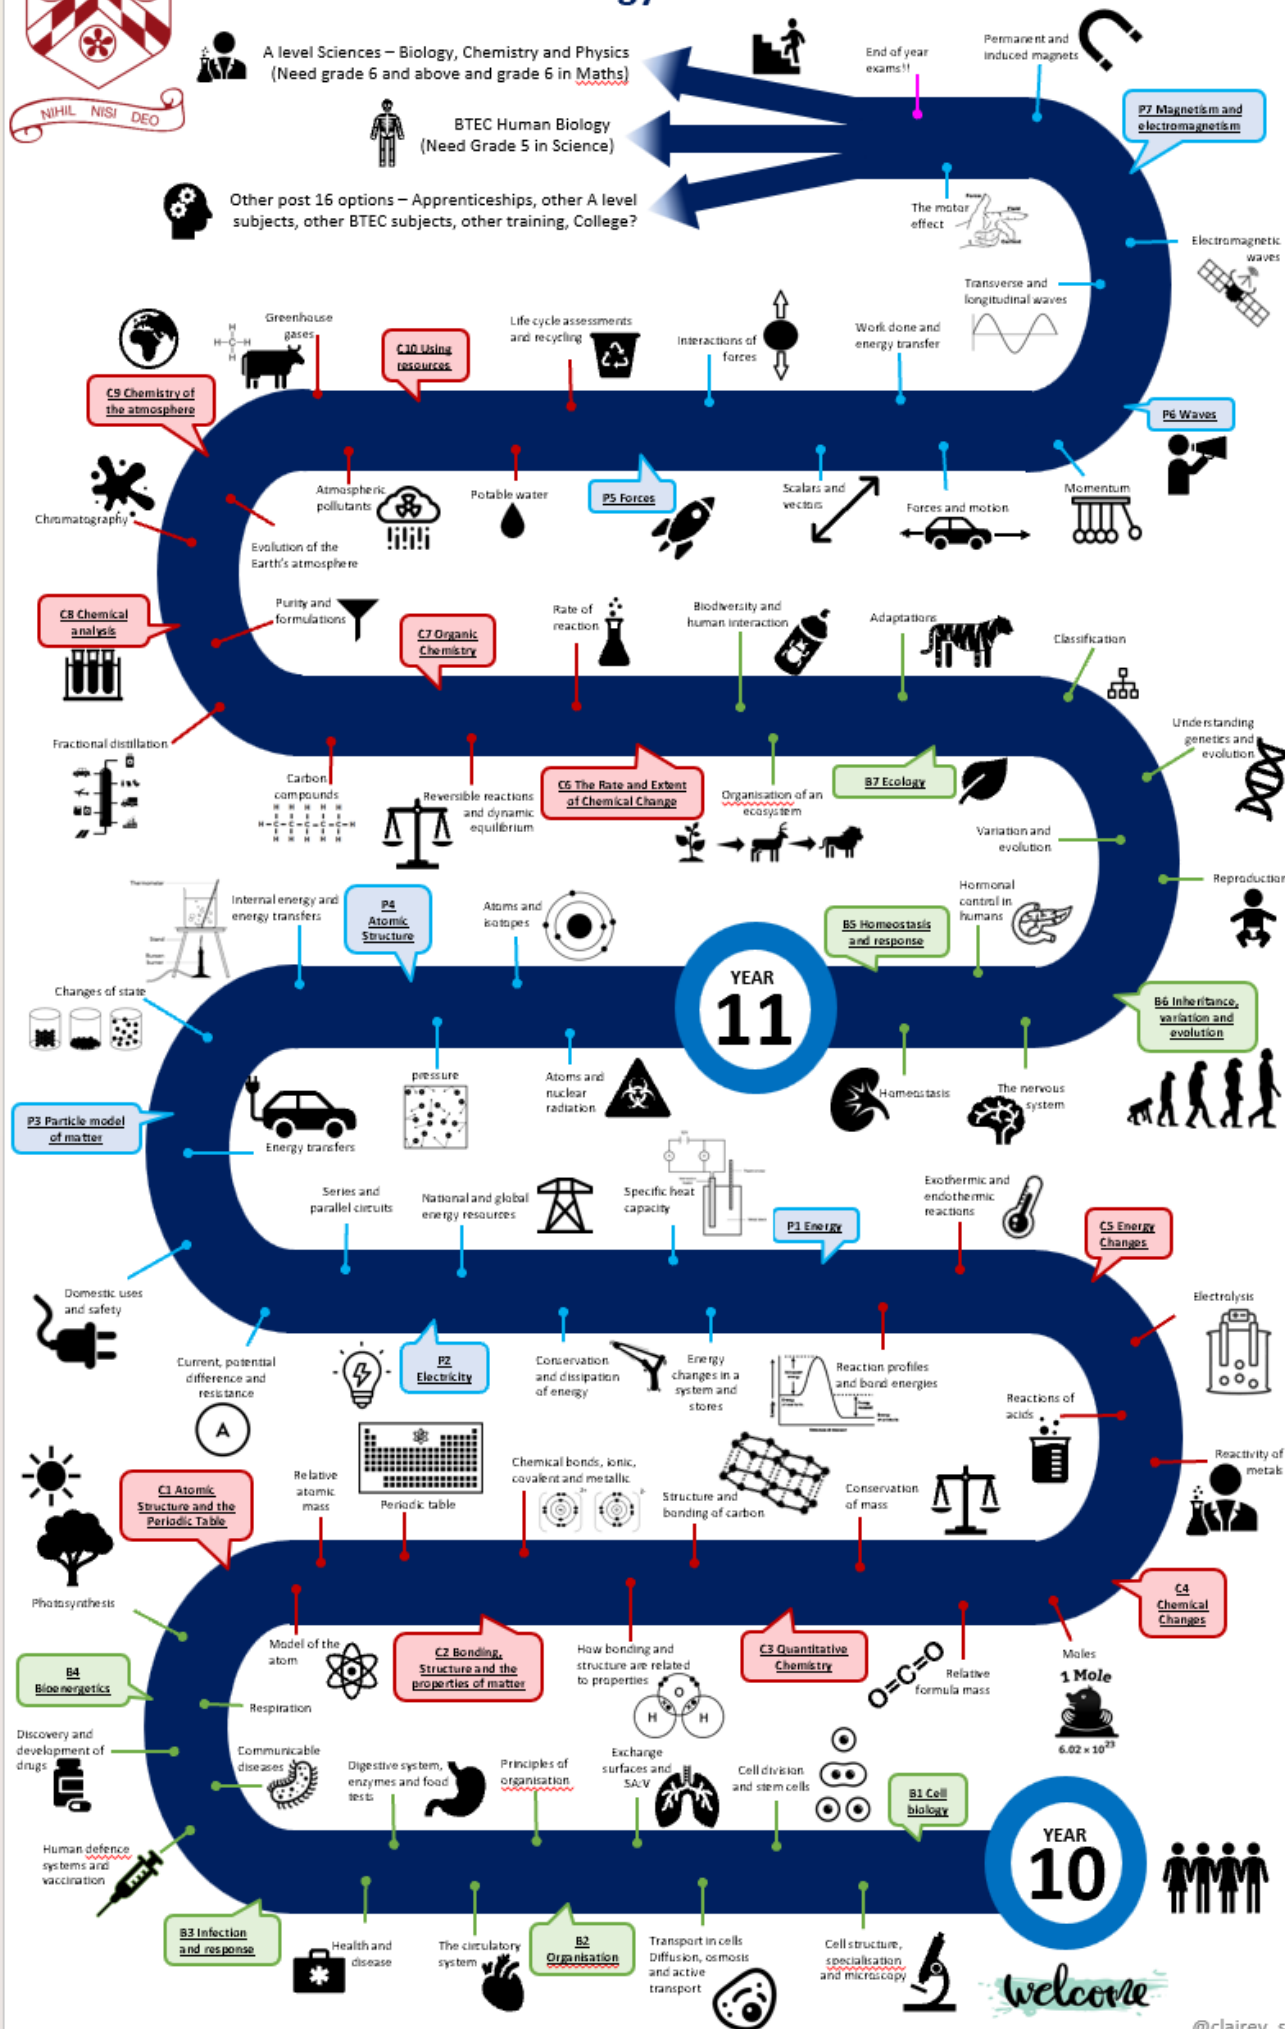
NIHIL NISI DEO

A level Sciences – Biology, Chemistry and Physics (Need grade 6 and above and grade 6 in Maths)

BTEC Human Biology (Need Grade 5 in Science)

Other post 16 options – Apprenticeships, other A level subjects, other BTEC subjects, other training, College?

End of year exams!!

Permanent and induced magnets

P7 Magnetism and electromagnetism

The motor effect

Electromagnetic waves

Transverse and longitudinal waves

Work done and energy transfer

Interactions of forces

Life cycle assessments and recycling

C10 Using resources

Greenhouse gases

C9 Chemistry of the atmosphere

P6 Waves

Momentum

Forces and motion

Scalars and vectors

P5 Forces

Potable water

Atmospheric pollutants

Evolution of the Earth's atmosphere

Chromatography

C8 Chemical analysis

Purity and formulations

C7 Organic Chemistry

Rate of reaction

Biodiversity and human interaction

Adaptations

Classification

Understanding genetics and evolution

Fractional distillation

Carbon compounds

Reversible reactions and dynamic equilibrium

C6 The Rate and Extent of Chemical Change

Organisation of an ecosystem

B7 Ecology

Variation and evolution

Reproduction

Hormonal control in humans

B5 Homeostasis and response

Internal energy and energy transfers

P4 Atomic Structure

Atoms and isotopes

YEAR 11

Changes of state

B6 Inheritance, variation and evolution

pressure

Atoms and nuclear radiation

Homeostasis

The nervous system

P3 Particle model of matter

Energy transfers

Series and parallel circuits

National and global energy resources

Specific heat capacity

P1 Energy

Exothermic and endothermic reactions

C5 Energy Changes

Domestic uses and safety

Electrolysis

Current, potential difference and resistance

P2 Electricity

Conservation and dissipation of energy

Energy changes in a system and stores

Reaction profiles and bond energies

Reactions of acids

Reactivity of metals

Relative atomic mass

Periodic table

Chemical bonds, ionic, covalent and metallic

Structure and bonding of carbon

Conservation of mass

C1 Atomic Structure and the Periodic Table

Photosynthesis

Model of the atom

C2 Bonding, Structure and the properties of matter

How bonding and structure are related to properties

C3 Quantitative Chemistry

Relative formula mass

Moles

1 Mole

$6.02 \times 10^{23}$

C4 Chemical Changes

B4 Bioenergetics

Respiration

Discovery and development of drugs

Communicable diseases

Digestive system, enzymes and food tests

Principles of organisation

Exchange surfaces and SA:V

Cell division and stem cells

B1 Cell biology

YEAR 10

Human defence systems and vaccination

B3 Infection and response

Health and disease

The circulatory system

B2 Organisation

Transport in cells Diffusion, osmosis and active transport

Cell structure, specialisation and microscopy

Welcome

@clairey_s